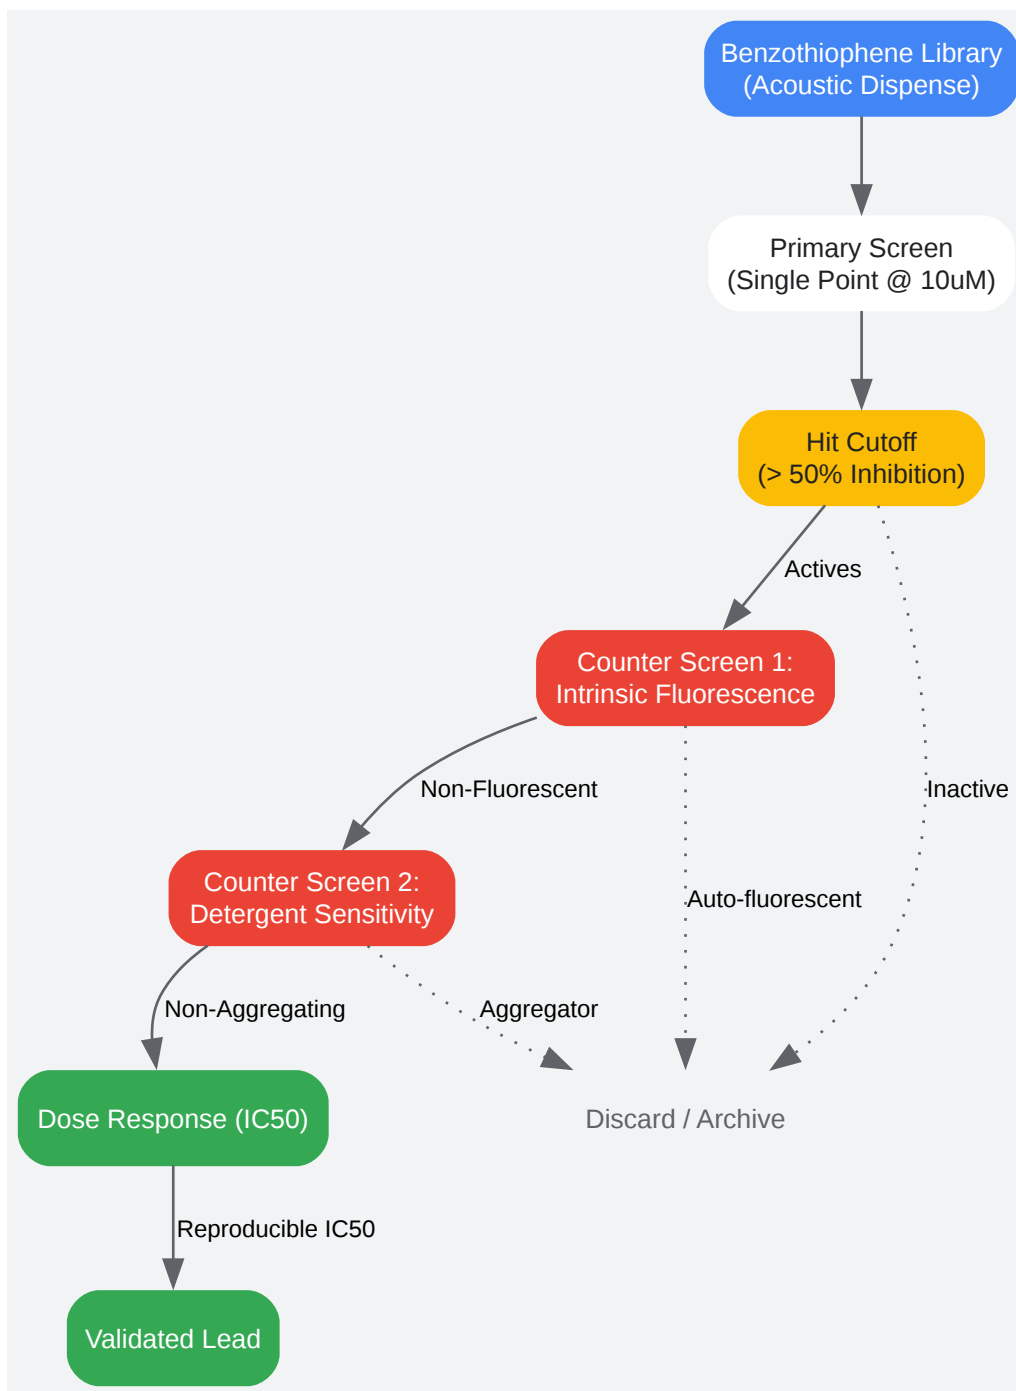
Benzothiophene Library (Acoustic Dispense)

Primary Screen (Single Point @ 10uM)

Hit Cutoff (> 50% Inhibition)

Actives

Counter Screen 1: Intrinsic Fluorescence

Non-Fluorescent

Inactive

Counter Screen 2: Detergent Sensitivity

Auto-fluorescent

Non-Aggregating

Aggregator

Dose Response (IC50)

Discard / Archive

Reproducible IC50

Validated Lead